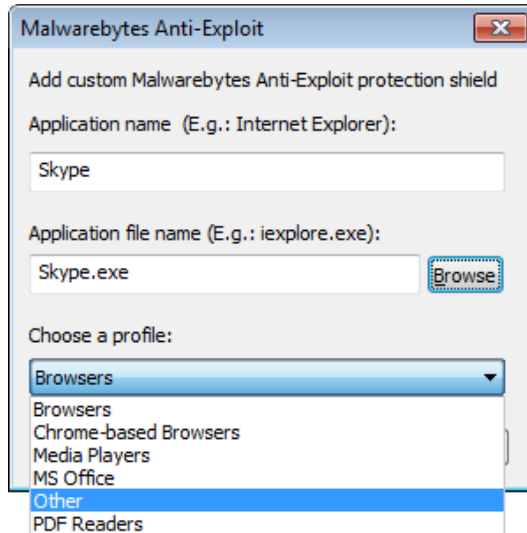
Malwarebytes Anti-Exploit

Add custom Malwarebytes Anti-Exploit protection shield

Application name (E.g.: Internet Explorer):

Skype

Application file name (E.g.: iexplore.exe):

Skype.exe

Browse

Choose a profile:

Browsers

Browsers
Chrome-based Browsers
Media Players
MS Office
Other
PDF Readers